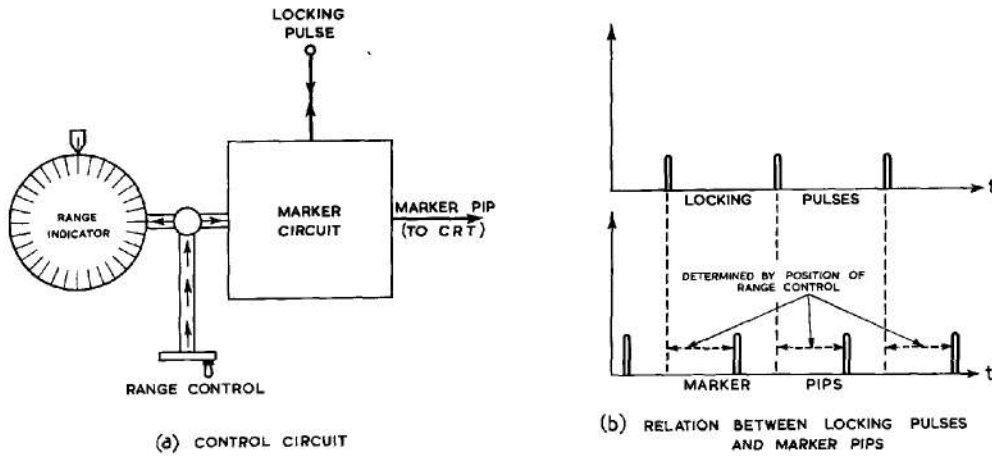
LOCKING PULSE

RANGE INDICATOR

MARKER CIRCUIT

MARKER PIP (TO CRT)

RANGE CONTROL

(a) CONTROL CIRCUIT

t

LOCKING PULSES

DETERMINED BY POSITION OF RANGE CONTROL

t

MARKER PIPS

(b) RELATION BETWEEN LOCKING PULSES AND MARKER PIPS